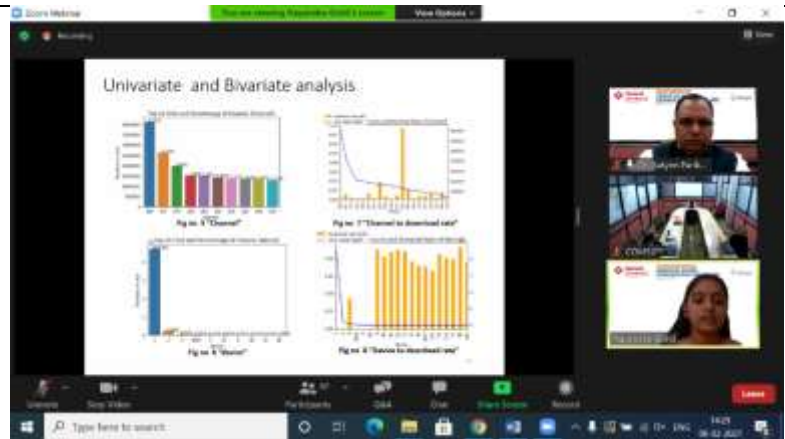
Zoom Webinar

You are viewing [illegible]'s screen

View Options

Recording

View

Univariate and Bivariate analysis

Fig no: 5 "Channel"

Fig no: 7 "Channel to download rate"

Fig no: 6 "Device"

Fig no: 8 "Device to download rate"

Satyen Pa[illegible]

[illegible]

Unmute

Start Video

Participants

Q&A

Chat

Share Screen

Record

Leave

Type here to search

ENG